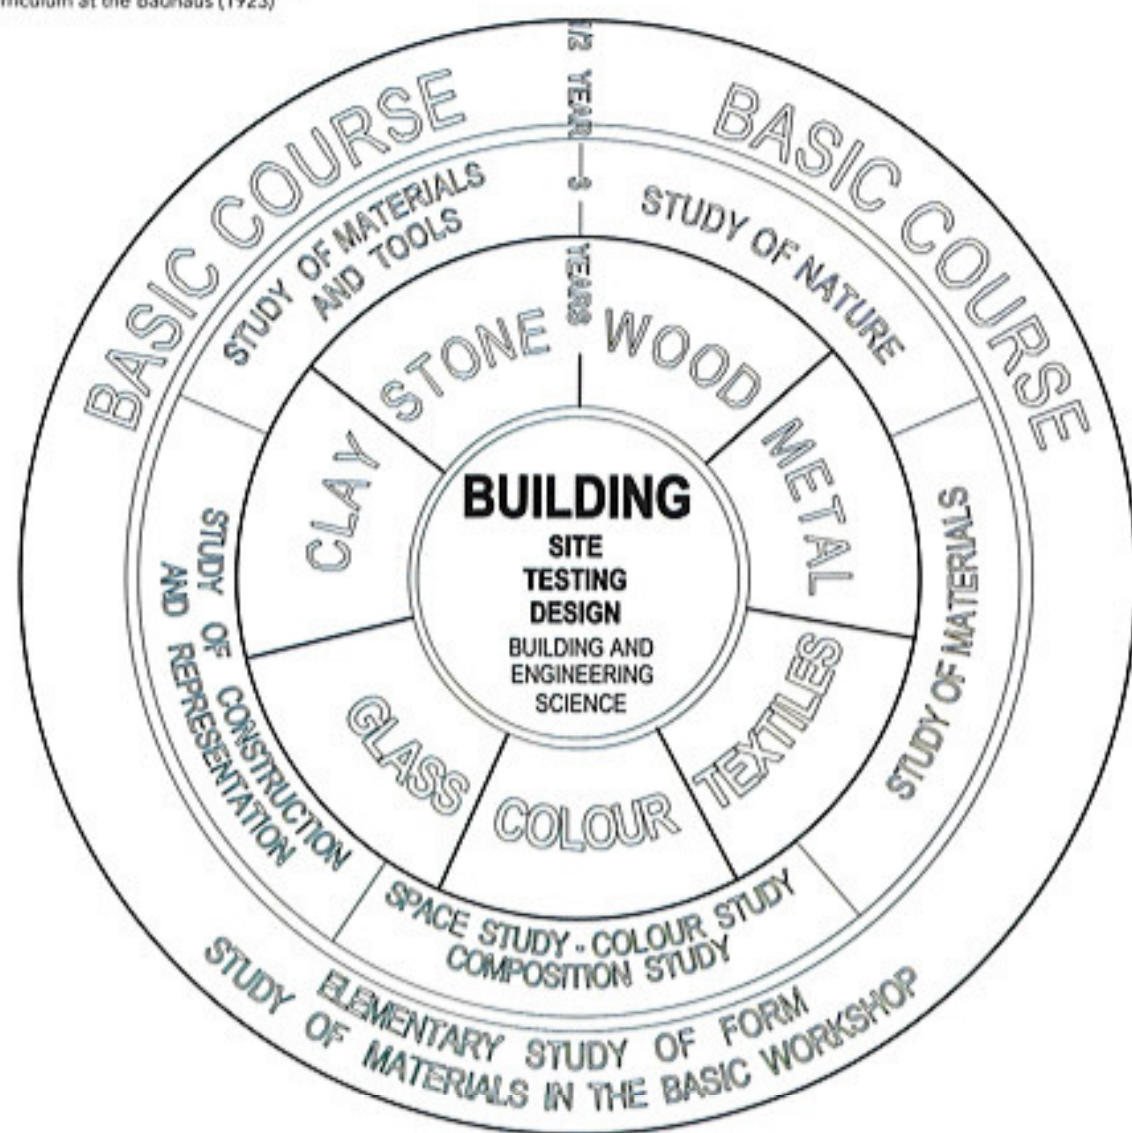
rriculum at the Bauhaus (1923)

BASIC COURSE

1/2 YEAR — 3 — YEARS

BASIC COURSE

STUDY OF MATERIALS AND TOOLS

STUDY OF NATURE

STONE

WOOD

CLAY

METAL

BUILDING

SITE
TESTING
DESIGN
BUILDING AND ENGINEERING SCIENCE

STUDY OF CONSTRUCTION AND REPRESENTATION

STUDY OF MATERIALS

GLASS

TEXTILES

COLOUR

SPACE STUDY - COLOUR STUDY
COMPOSITION STUDY

ELEMENTARY STUDY OF FORM
STUDY OF MATERIALS IN THE BASIC WORKSHOP